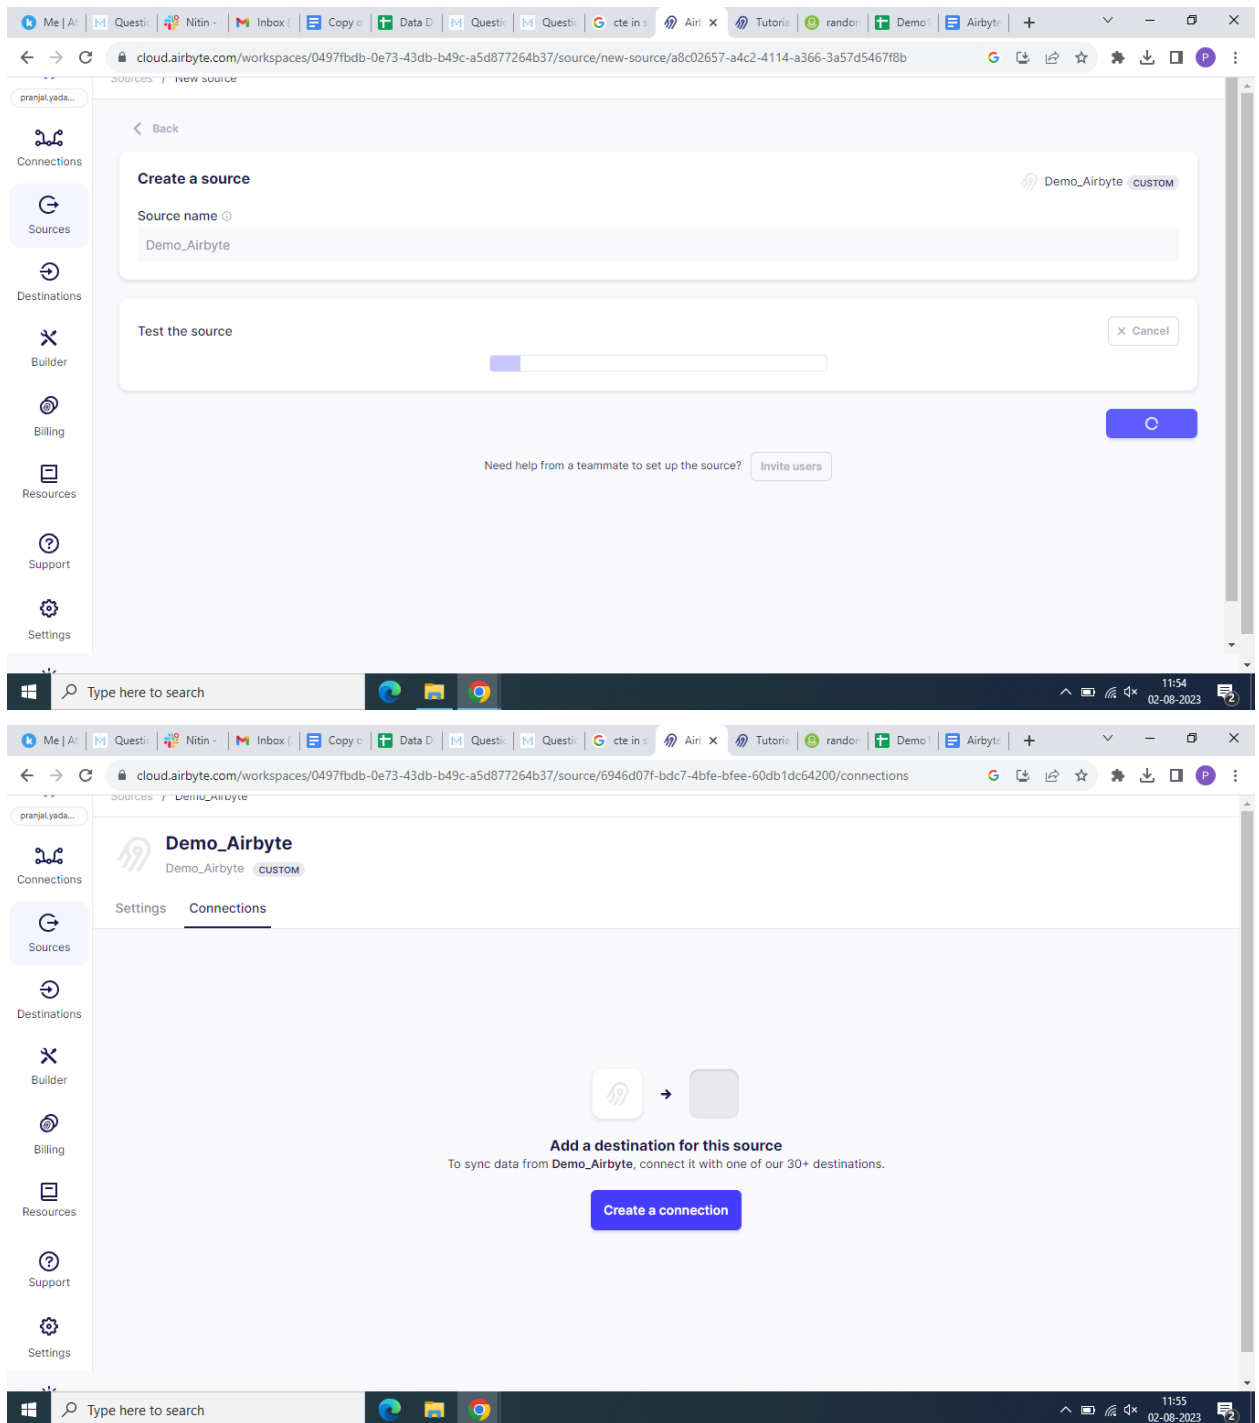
Me | At | Questic | Nitin - | Inbox ( | Copy o | Data D | Questic | Questic | cte in s | Airt | Tutoria | randon | Demo1 | Airbyte

cloud.airbyte.com/workspaces/0497fbdb-0e73-43db-b49c-a5d877264b37/source/new-source/a8c02657-a4c2-4114-a366-3a57d5467f8b

pranjal.yada...

Connections
Sources
Destinations
Builder
Billing
Resources
Support
Settings

Sources / New source

Back

Create a source

Demo_Airbyte CUSTOM

Source name

Demo_Airbyte

Test the source

Cancel

Need help from a teammate to set up the source? Invite users

Type here to search

11:54
02-08-2023

Me | At | Questic | Nitin - | Inbox ( | Copy o | Data D | Questic | Questic | cte in s | Airt | Tutoria | randon | Demo1 | Airbyte

cloud.airbyte.com/workspaces/0497fbdb-0e73-43db-b49c-a5d877264b37/source/6946d07f-bdc7-4bfe-bfee-60db1dc64200/connections

pranjal.yada...

Connections
Sources
Destinations
Builder
Billing
Resources
Support
Settings

Sources / Demo_Airbyte

Demo_Airbyte

Demo_Airbyte CUSTOM

Settings Connections

Add a destination for this source

To sync data from Demo_Airbyte, connect it with one of our 30+ destinations.

Create a connection

Type here to search

11:55
02-08-2023